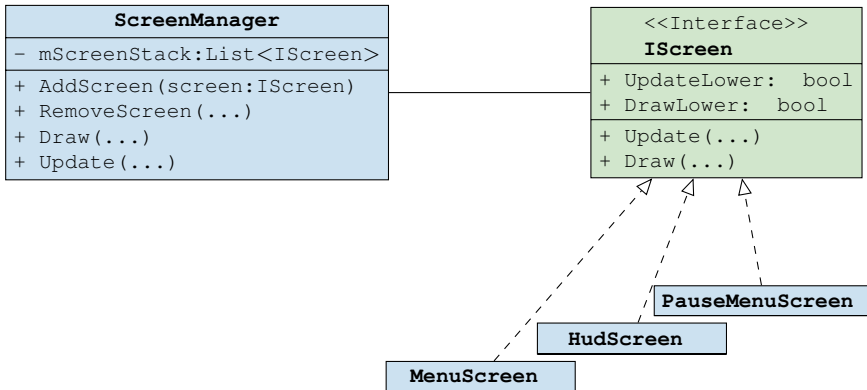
ScreenManager

- mScreenStack:List<IScreen>

+ AddScreen(screen:IScreen)
+ RemoveScreen(...)
+ Draw(...)
+ Update(...)

<<Interface>>
IScreen

+ UpdateLower: bool
+ DrawLower: bool

+ Update(...)
+ Draw(...)

PauseMenuScreen

HudScreen

MenuScreen